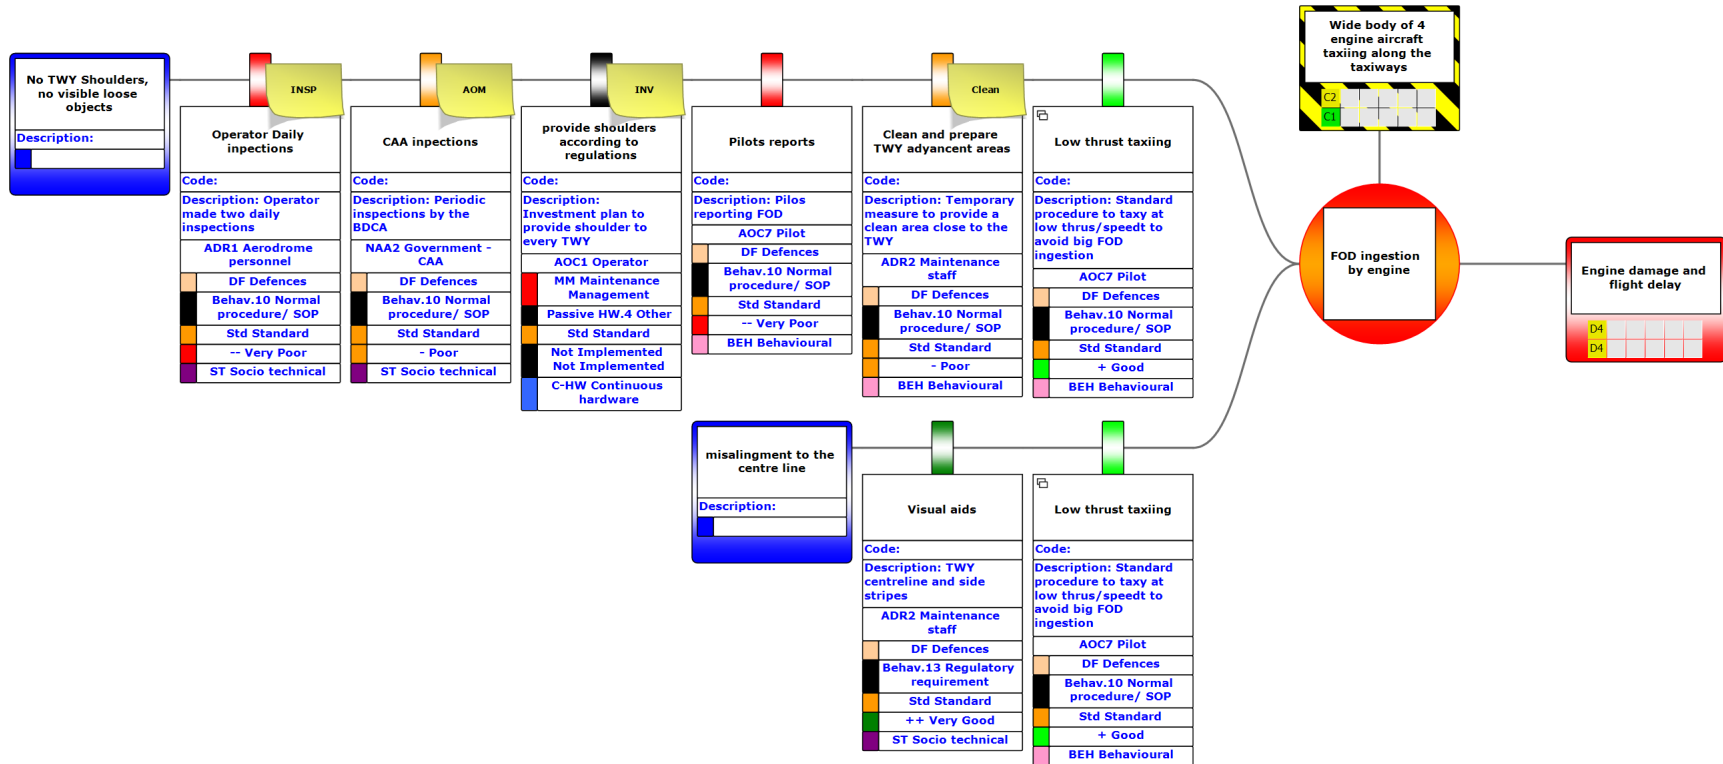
No TWY Shoulders, no visible loose objects

Description:

INSP

Operator Daily inpections

Code:

Description: Operator made two daily inspections

ADR1 Aerodrome personnel

DF Defences

Behav.10 Normal procedure/ SOP

Std Standard

-- Very Poor

ST Socio technical

AOM

CAA inpections

Code:

Description: Periodic inspections by the BDCA

NAA2 Government - CAA

DF Defences

Behav.10 Normal procedure/ SOP

Std Standard

- Poor

ST Socio technical

INV

provide shoulders according to regulations

Code:

Description: Investment plan to provide shoulder to every TWY

AOC1 Operator

MM Maintenance Management

Passive HW.4 Other

Std Standard

Not Implemented Not Implemented

C-HW Continuous hardware

Pilots reports

Code:

Description: Pilos reporting FOD

AOC7 Pilot

DF Defences

Behav.10 Normal procedure/ SOP

Std Standard

-- Very Poor

BEH Behavioural

Clean

Clean and prepare TWY adyancent areas

Code:

Description: Temporary measure to provide a clean area close to the TWY

ADR2 Maintenance staff

DF Defences

Behav.10 Normal procedure/ SOP

Std Standard

- Poor

BEH Behavioural

Low thrust taxiing

Code:

Description: Standard procedure to taxy at low thrus/speedt to avoid big FOD ingestion

AOC7 Pilot

DF Defences

Behav.10 Normal procedure/ SOP

Std Standard

+ Good

BEH Behavioural

Wide body of 4 engine aircraft taxiing along the taxiways

C2

C1

FOD ingestion by engine

Engine damage and flight delay

D4

D4

misalingment to the centre line

Description:

Visual aids

Code:

Description: TWY centreline and side stripes

ADR2 Maintenance staff

DF Defences

Behav.13 Regulatory requirement

Std Standard

++ Very Good

ST Socio technical

Low thrust taxiing

Code:

Description: Standard procedure to taxy at low thrus/speedt to avoid big FOD ingestion

AOC7 Pilot

DF Defences

Behav.10 Normal procedure/ SOP

Std Standard

+ Good

BEH Behavioural